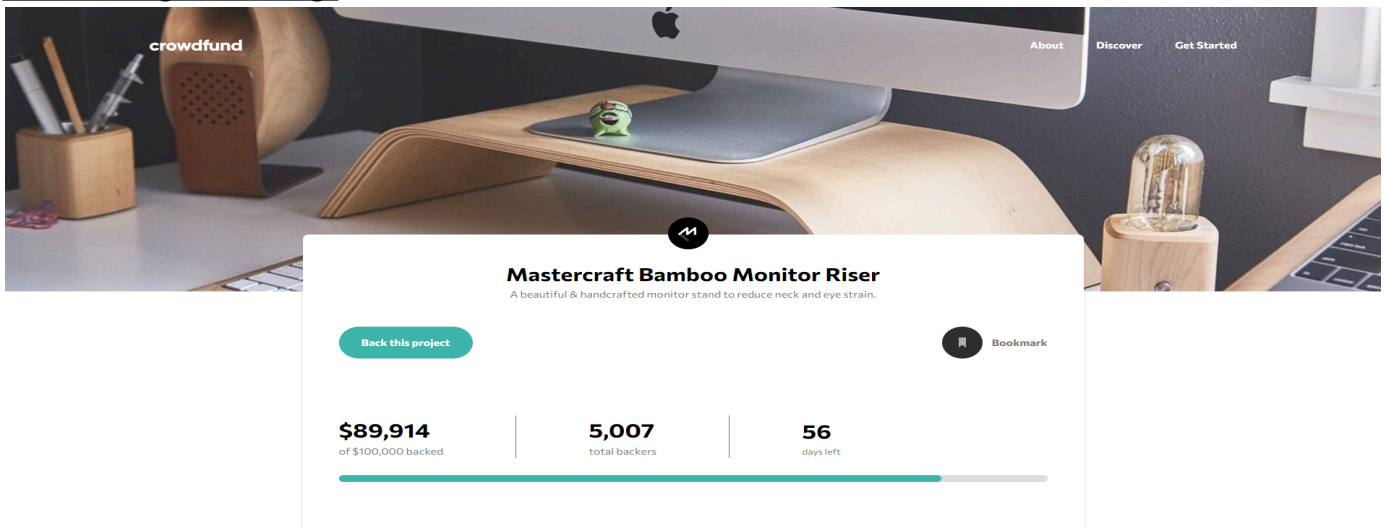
crowdfund

About Discover Get Started

Mastercraft Bamboo Monitor Riser

A beautiful & handcrafted monitor stand to reduce neck and eye strain.

Back this project

Bookmark

$89,914
of $100,000 backed

5,007
total backers

56
days left